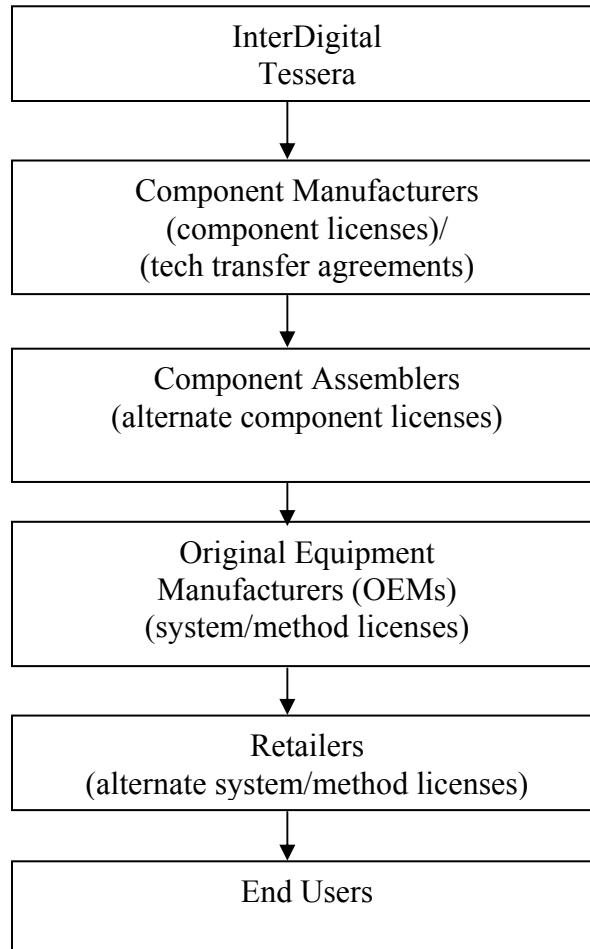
InterDigital
Tessera

Component Manufacturers
(component licenses)/
(tech transfer agreements)

Component Assemblers
(alternate component licenses)

Original Equipment
Manufacturers (OEMs)
(system/method licenses)

Retailers
(alternate system/method licenses)

End Users